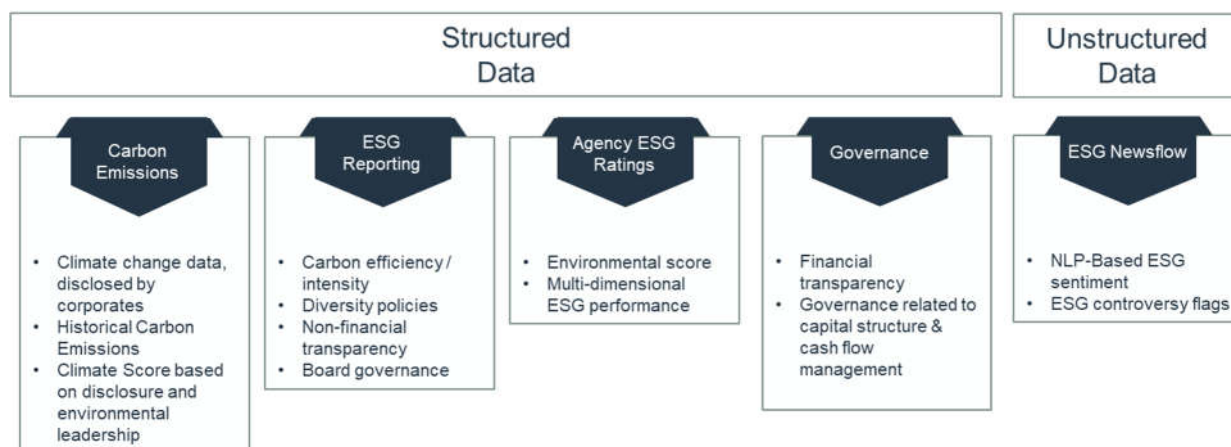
Structured Data

Unstructured Data

Carbon Emissions

- Climate change data, disclosed by corporates
- Historical Carbon Emissions
- Climate Score based on disclosure and environmental leadership

ESG Reporting

- Carbon efficiency / intensity
- Diversity policies
- Non-financial transparency
- Board governance

Agency ESG Ratings

- Environmental score
- Multi-dimensional ESG performance

Governance

- Financial transparency
- Governance related to capital structure & cash flow management

ESG Newsflow

- NLP-Based ESG sentiment
- ESG controversy flags